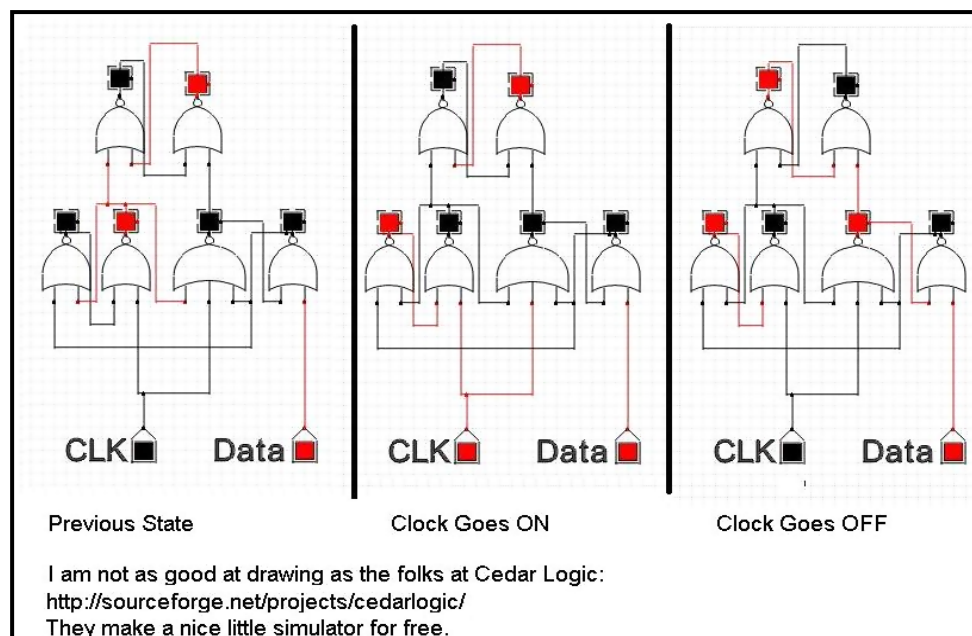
CLK Data

CLK Data

CLK Data

Previous State

Clock Goes ON

Clock Goes OFF

I am not as good at drawing as the folks at Cedar Logic:
http://sourceforge.net/projects/cedarlogic/
They make a nice little simulator for free.